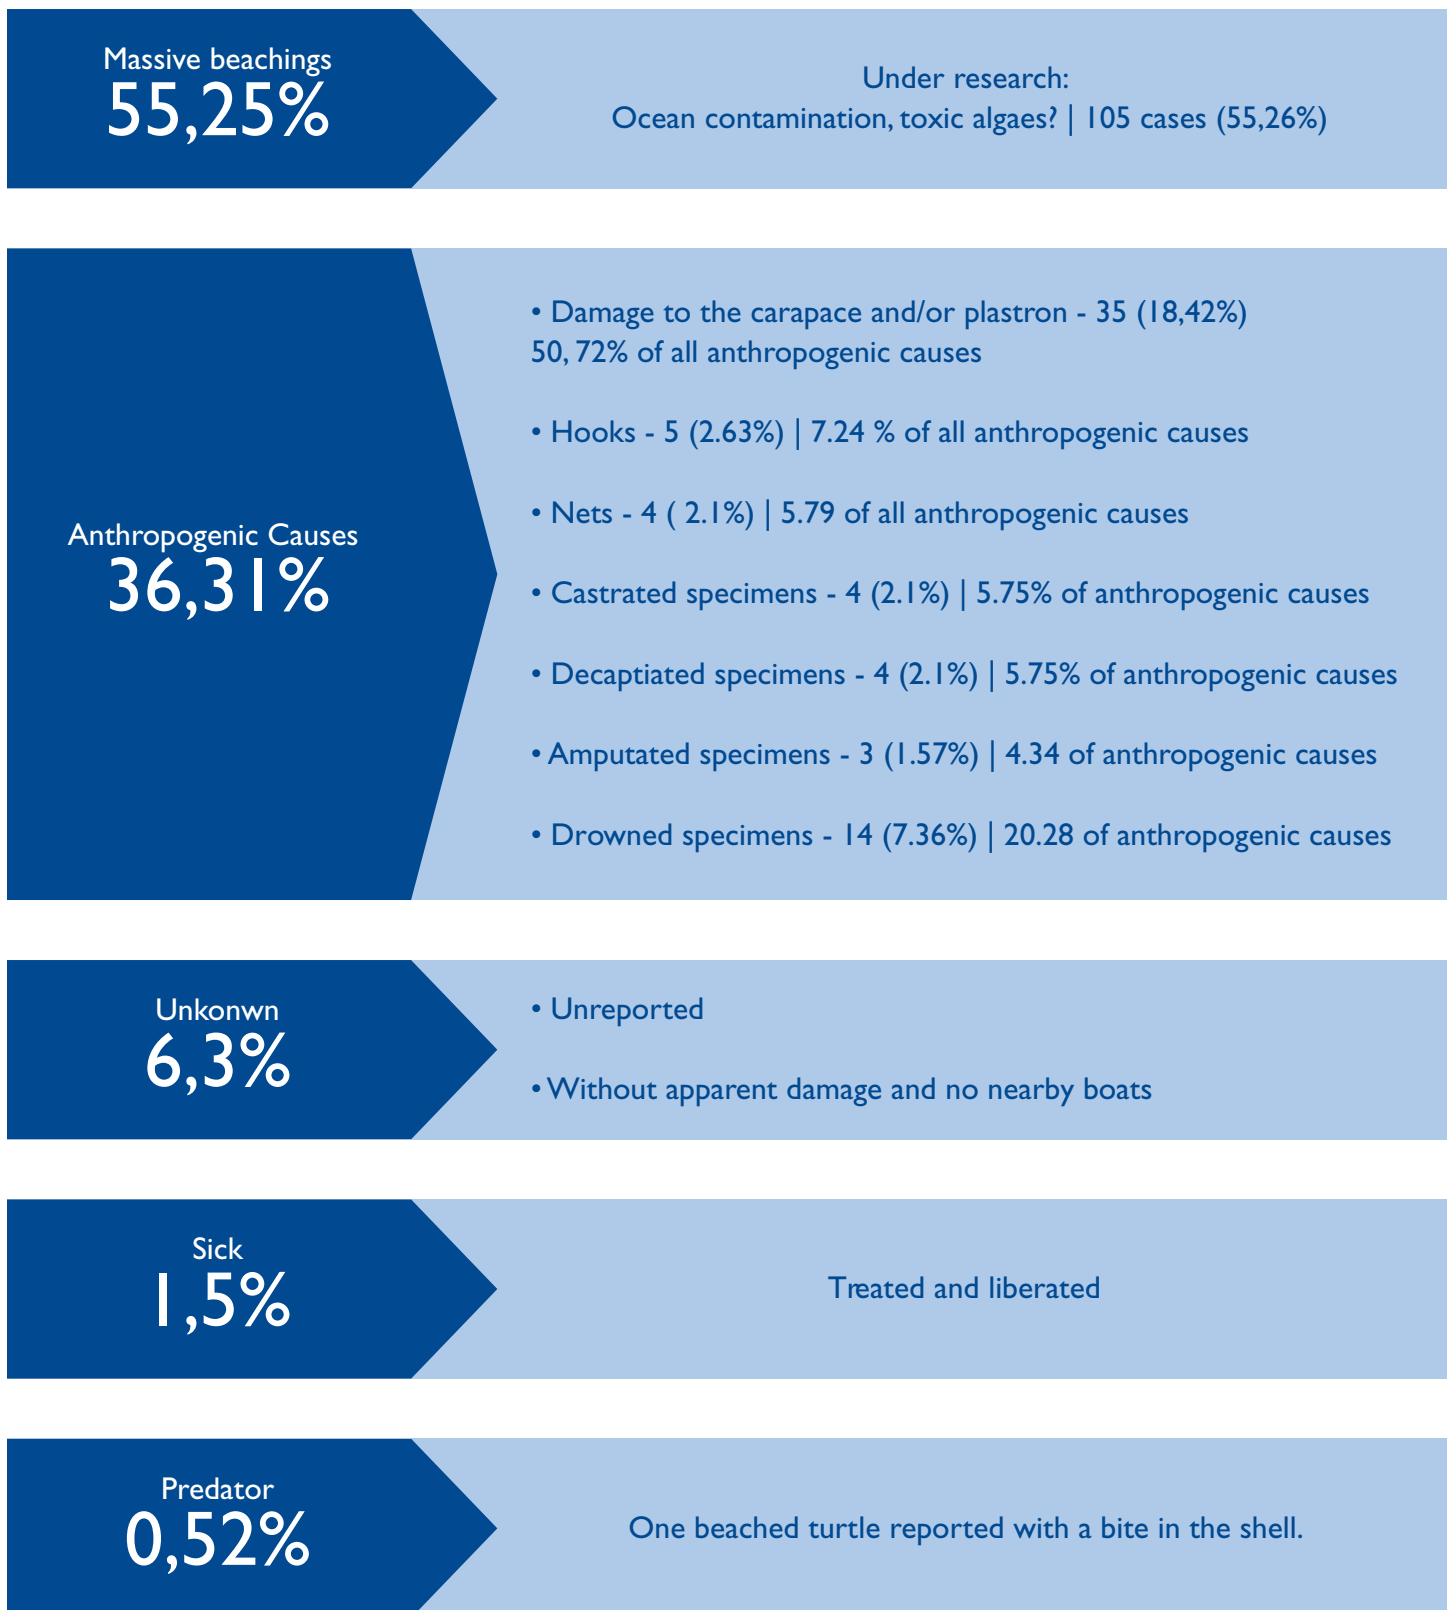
Massive beachings
55,25%

Under research:
Ocean contamination, toxic algaes? | 105 cases (55,26%)

Anthropogenic Causes
36,31%

• Damage to the carapace and/or plastron - 35 (18,42%)
50, 72% of all anthropogenic causes

• Hooks - 5 (2.63%) | 7.24 % of all anthropogenic causes

• Nets - 4 ( 2.1%) | 5.79 of all anthropogenic causes

• Castrated specimens - 4 (2.1%) | 5.75% of anthropogenic causes

• Decaptiated specimens - 4 (2.1%) | 5.75% of anthropogenic causes

• Amputated specimens - 3 (1.57%) | 4.34 of anthropogenic causes

• Drowned specimens - 14 (7.36%) | 20.28 of anthropogenic causes

Unkonwn
6,3%

• Unreported

• Without apparent damage and no nearby boats

Sick
1,5%

Treated and liberated

Predator
0,52%

One beached turtle reported with a bite in the shell.